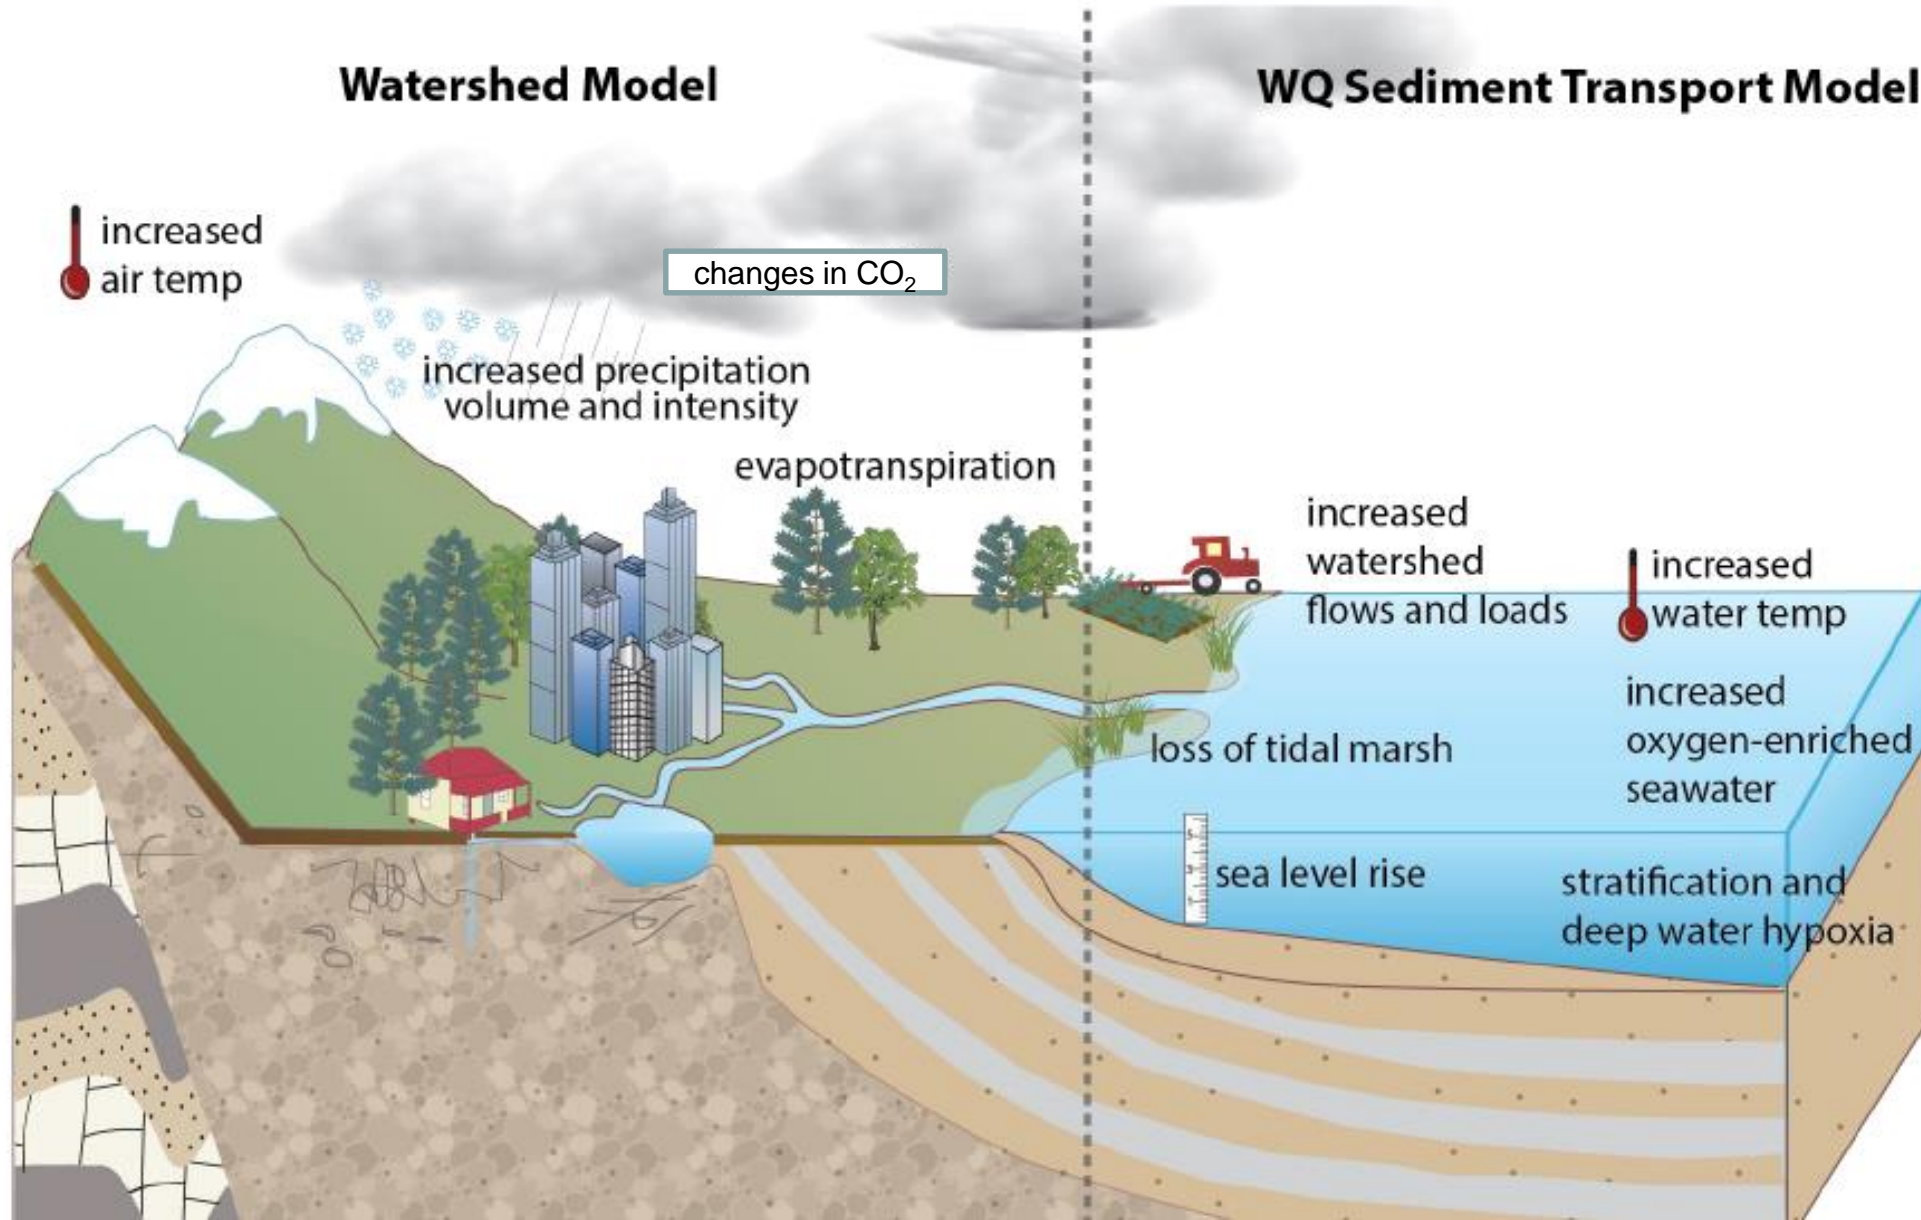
Watershed Model

WQ Sediment Transport Model

increased air temp

changes in $CO_2$

increased precipitation volume and intensity

evapotranspiration

increased watershed flows and loads

increased water temp

increased oxygen-enriched seawater

loss of tidal marsh

sea level rise

stratification and deep water hypoxia